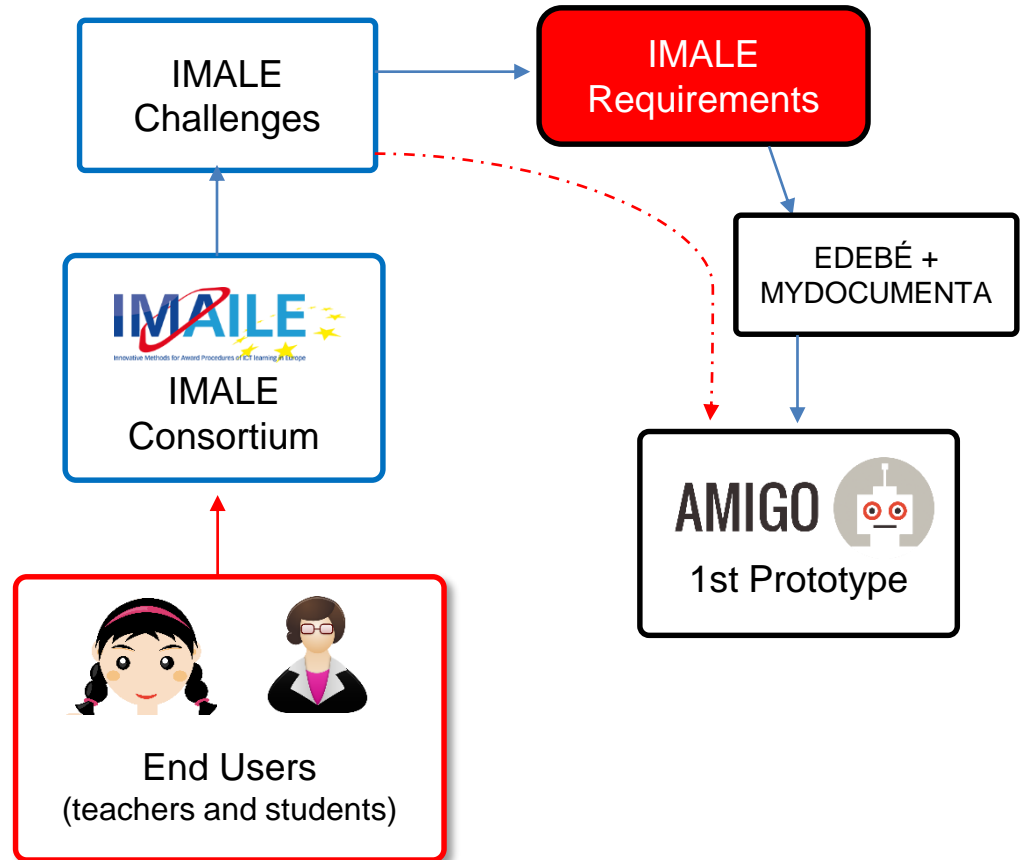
IMALE
Challenges

IMALE
Requirements

EDEBÉ +
MYDOCUMENTA

IMAILE
Innovative Methods for Award Procedures of ICT learning in Europe

IMALE
Consortium

AMIGO
1st Prototype

End Users
(teachers and students)